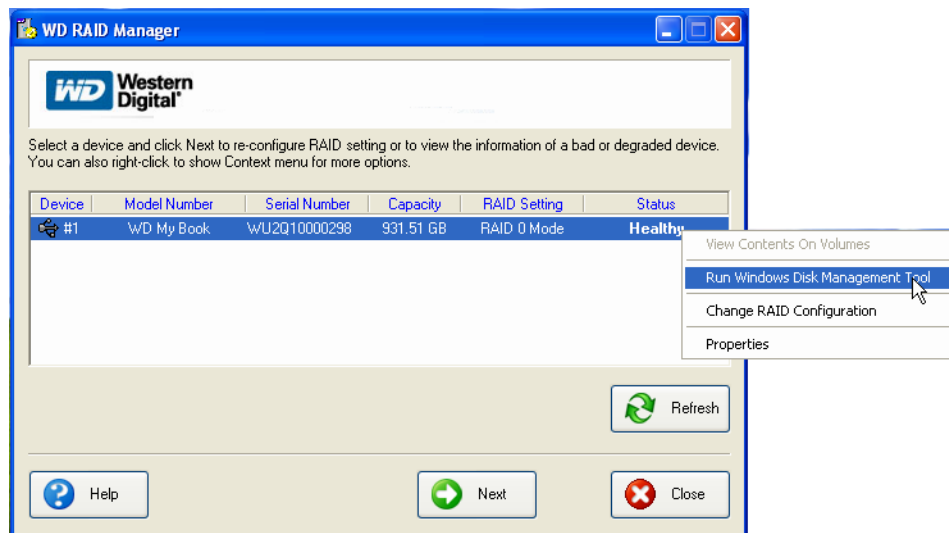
WD RAID Manager

WD Western Digital®

Select a device and click Next to re-configure RAID setting or to view the information of a bad or degraded device. You can also right-click to show Context menu for more options.

| Device | Model Number | Serial Number | Capacity | RAID Setting | Status |
|---|---|---|---|---|---|
| #1 | WD My Book | WU2Q10000298 | 931.51 GB | RAID 0 Mode | Healthy |

View Contents On Volumes
Run Windows Disk Management Tool
Change RAID Configuration
Properties

Refresh

Help

Next

Close